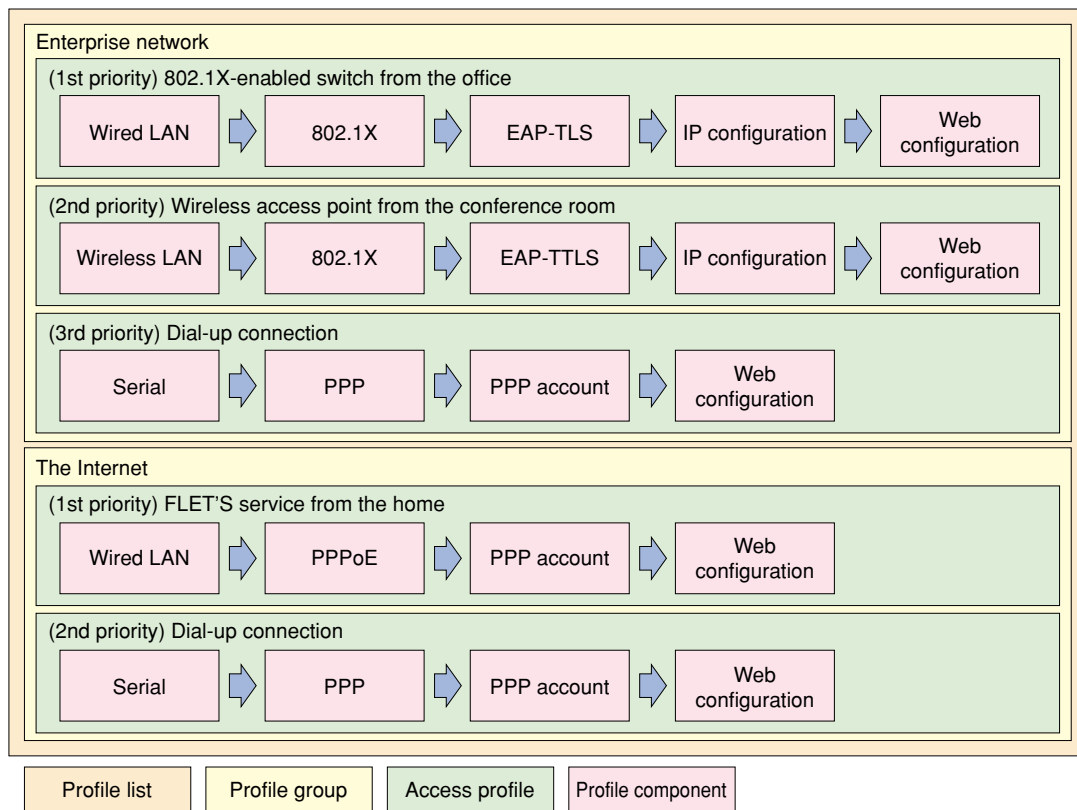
Enterprise network

(1st priority) 802.1X-enabled switch from the office

Wired LAN

802.1X

EAP-TLS

IP configuration

Web configuration

(2nd priority) Wireless access point from the conference room

Wireless LAN

802.1X

EAP-TTLS

IP configuration

Web configuration

(3rd priority) Dial-up connection

Serial

PPP

PPP account

Web configuration

The Internet

(1st priority) FLET'S service from the home

Wired LAN

PPPoE

PPP account

Web configuration

(2nd priority) Dial-up connection

Serial

PPP

PPP account

Web configuration

Profile list

Profile group

Access profile

Profile component